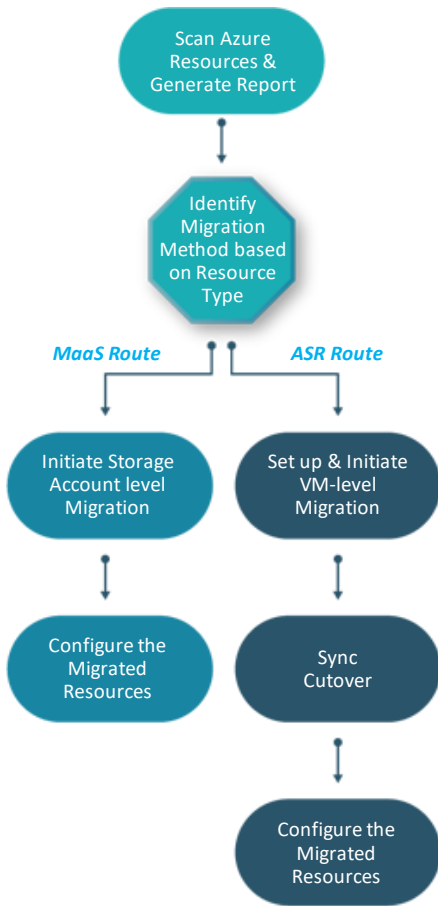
Scan Azure Resources & Generate Report

Identify Migration Method based on Resource Type

MaaS Route

ASR Route

Initiate Storage Account level Migration

Set up & Initiate VM-level Migration

Configure the Migrated Resources

Sync Cutover

Configure the Migrated Resources